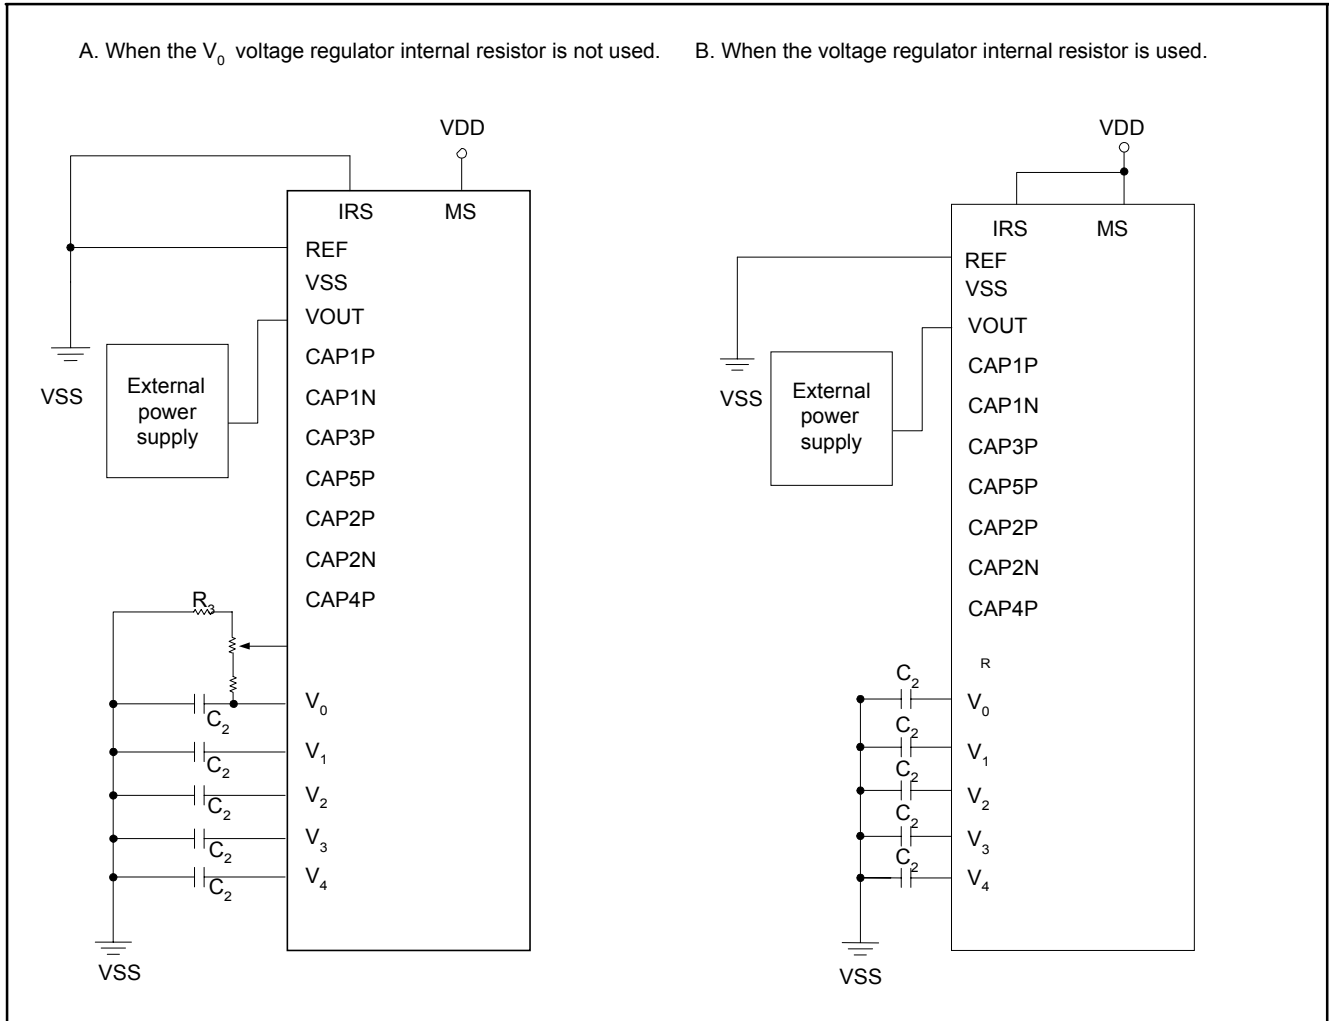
A. When the $V_0$ voltage regulator internal resistor is not used.

VDD

IRS MS

REF

VSS

VOUT

CAP1P

CAP1N

CAP3P

CAP5P

CAP2P

CAP2N

CAP4P

VSS

External power supply

$R_3$

$V_0$

$C_2$

$V_1$

$C_2$

$V_2$

$C_2$

$V_3$

$C_2$

$V_4$

$C_2$

VSS

B. When the voltage regulator internal resistor is used.

VDD

IRS MS

REF

VSS

VOUT

CAP1P

CAP1N

CAP3P

CAP5P

CAP2P

CAP2N

CAP4P

R

VSS

External power supply

$C_2$

$V_0$

$C_2$

$V_1$

$C_2$

$V_2$

$C_2$

$V_3$

$C_2$

$V_4$

VSS